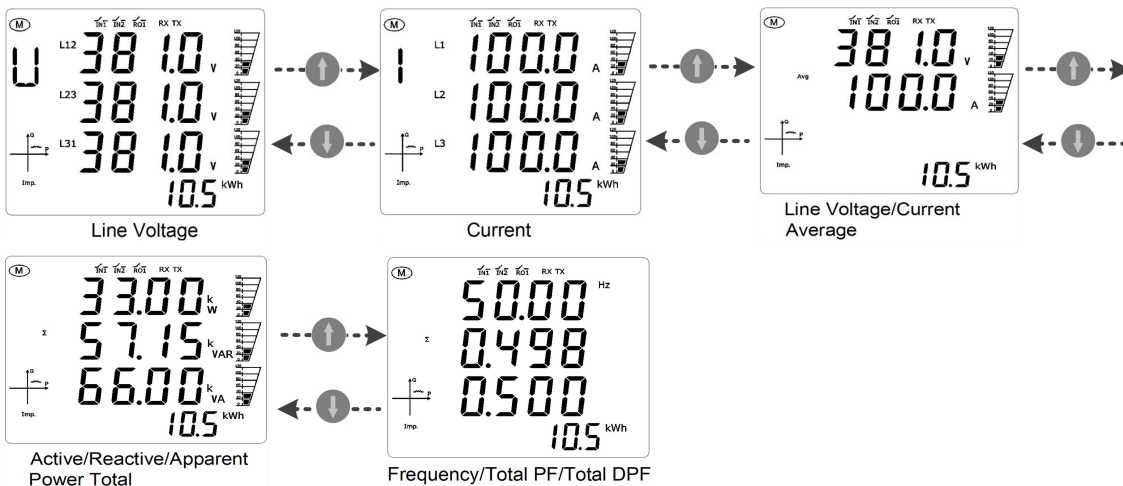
M
IN1 IN2 RO1 RX TX
U
L12 381.0 V
L23 381.0 V
L31 381.0 V
Q
P
Imp.
10.5 kWh

Line Voltage

M
IN1 IN2 RO1 RX TX
I
L1 100.0 A
L2 100.0 A
L3 100.0 A
Q
P
Imp.
10.5 kWh

Current

M
IN1 IN2 RO1 RX TX
381.0 V
Avg
100.0 A
Q
P
Imp.
10.5 kWh

Line Voltage/Current Average

M
IN1 IN2 RO1 RX TX
33.00 kW
Σ
57.15 kVAR
66.00 kVA
Q
P
Imp.
10.5 kWh

Active/Reactive/Apparent Power Total

M
IN1 IN2 RO1 RX TX
50.00 Hz
Σ
0.498
0.500
Q
P
Imp.
10.5 kWh

Frequency/Total PF/Total DPF